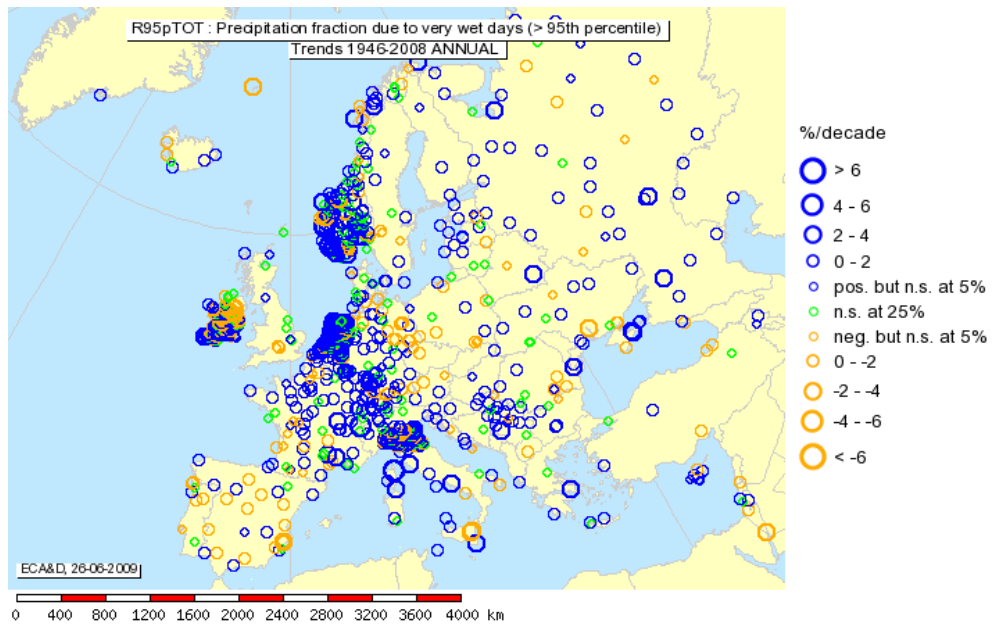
R95pTOT : Precipitation fraction due to very wet days (> 95th percentile)
Trends 1946-2008 ANNUAL

%/decade
> 6
4 - 6
2 - 4
0 - 2
pos. but n.s. at 5%
n.s. at 25%
neg. but n.s. at 5%
0 - -2
-2 - -4
-4 - -6
< -6

ECA&D, 26-06-2009

0 400 800 1200 1600 2000 2400 2800 3200 3600 4000 km